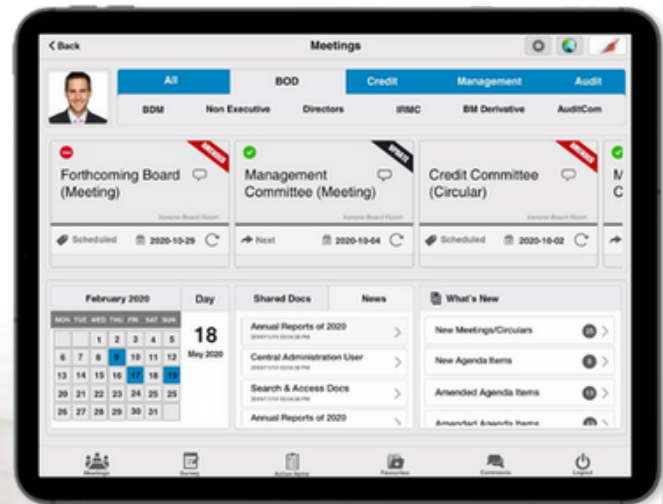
< Back

Meetings

All | BOD | Credit | Management | Audit

BDM | Non Executive | Directors | IRMC | BM Derivative | AuditCom

AMENDED
Forthcoming Board (Meeting)
Innova Board Room
Scheduled 2020-10-29

UPDATED
Management Committee (Meeting)
Innova Board Room
Next 2020-10-04

AMENDED
Credit Committee (Circular)
Innova Board Room
Scheduled 2020-10-02

M
C

February 2020

| MON | TUE | WED | THU | FRI | SAT | SUN |
|---|---|---|---|---|---|---|
| | | 1 | 2 | 3 | 4 | 5 |
| 6 | 7 | 8 | 9 | 10 | 11 | 12 |
| 13 | 14 | 15 | 16 | 17 | 18 | 19 |
| 20 | 21 | 22 | 23 | 24 | 25 | |
| 26 | 27 | 28 | 29 | 30 | 31 | |

Day
18
May 2020

Shared Docs | News

Annual Reports of 2020
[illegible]
Central Administration User
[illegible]
Search & Access Docs
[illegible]
Annual Reports of 2020

What's New

New Meetings/Circulars
New Agenda Items
Amended Agenda Items
Amended Agenda Items

Meetings | Survey | Action Items | Favourites | Comments | Logout